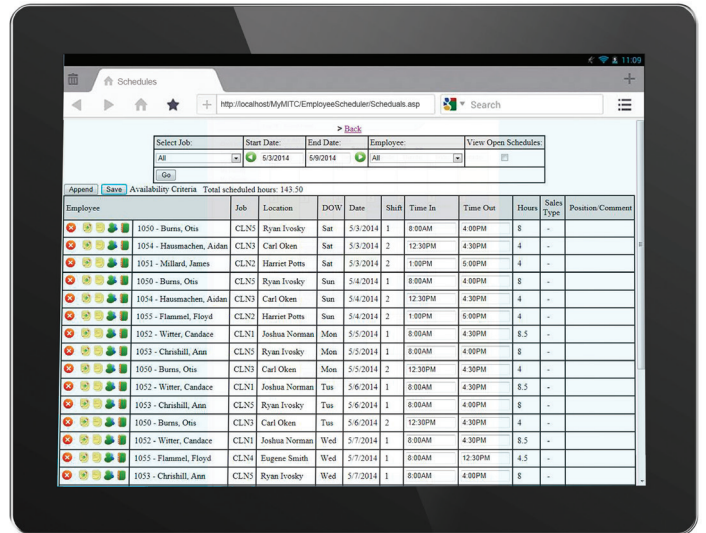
11:09

Schedules

http://localhost/MyMITC/EmployeeScheduler/Scheduals.asp

Search

> Back

| Select Job: | Start Date: | End Date: | Employee: | View Open Schedules: |
|---|---|---|---|---|
| All | 5/3/2014 | 5/9/2014 | All | |
| Go | | | | |

Append Save Availability Criteria Total scheduled hours: 143.50

| Employee | Job | Location | DOW | Date | Shift | Time In | Time Out | Hours | Sales Type | Position/Comment |
|---|---|---|---|---|---|---|---|---|---|---|
| 1050 - Burns, Otis | CLN5 | Ryan Ivosky | Sat | 5/3/2014 | 1 | 8:00AM | 4:00PM | 8 | - | |
| 1054 - Hausmachen, Aidan | CLN3 | Carl Oken | Sat | 5/3/2014 | 2 | 12:30PM | 4:30PM | 4 | - | |
| 1051 - Millard, James | CLN2 | Harriet Potts | Sat | 5/3/2014 | 2 | 1:00PM | 5:00PM | 4 | - | |
| 1050 - Burns, Otis | CLN5 | Ryan Ivosky | Sun | 5/4/2014 | 1 | 8:00AM | 4:00PM | 8 | - | |
| 1054 - Hausmachen, Aidan | CLN3 | Carl Oken | Sun | 5/4/2014 | 2 | 12:30PM | 4:30PM | 4 | - | |
| 1055 - Flammel, Floyd | CLN2 | Harriet Potts | Sun | 5/4/2014 | 2 | 1:00PM | 5:00PM | 4 | - | |
| 1052 - Witter, Candace | CLN1 | Joshua Norman | Mon | 5/5/2014 | 1 | 8:00AM | 4:30PM | 8.5 | - | |
| 1053 - Chrishill, Ann | CLN5 | Ryan Ivosky | Mon | 5/5/2014 | 1 | 8:00AM | 4:00PM | 8 | - | |
| 1050 - Burns, Otis | CLN3 | Carl Oken | Mon | 5/5/2014 | 2 | 12:30PM | 4:30PM | 4 | - | |
| 1052 - Witter, Candace | CLN1 | Joshua Norman | Tus | 5/6/2014 | 1 | 8:00AM | 4:30PM | 8.5 | - | |
| 1053 - Chrishill, Ann | CLN5 | Ryan Ivosky | Tus | 5/6/2014 | 1 | 8:00AM | 4:00PM | 8 | - | |
| 1050 - Burns, Otis | CLN3 | Carl Oken | Tus | 5/6/2014 | 2 | 12:30PM | 4:30PM | 4 | - | |
| 1052 - Witter, Candace | CLN1 | Joshua Norman | Wed | 5/7/2014 | 1 | 8:00AM | 4:30PM | 8.5 | - | |
| 1055 - Flammel, Floyd | CLN4 | Eugene Smith | Wed | 5/7/2014 | 1 | 8:00AM | 12:30PM | 4.5 | - | |
| 1053 - Chrishill, Ann | CLN5 | Ryan Ivosky | Wed | 5/7/2014 | 1 | 8:00AM | 4:00PM | 8 | - | |